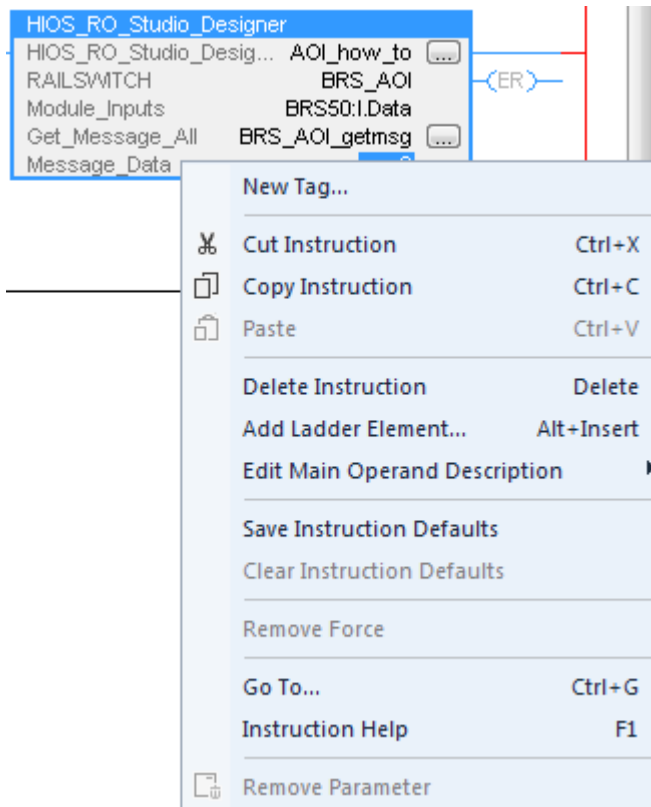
HIOS_RO_Studio_Designer
HIOS_RO_Studio_Desig... AOI_how_to [...]
RAILSWITCH BRS_AOI
Module_Inputs BRS50:I.Data
Get_Message_All BRS_AOI_getmsg [...]
Message_Data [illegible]

(ER)

New Tag...

Cut Instruction Ctrl+X
Copy Instruction Ctrl+C
Paste Ctrl+V

Delete Instruction Delete
Add Ladder Element... Alt+Insert
Edit Main Operand Description

Save Instruction Defaults
Clear Instruction Defaults

Remove Force

Go To... Ctrl+G
Instruction Help F1

Remove Parameter